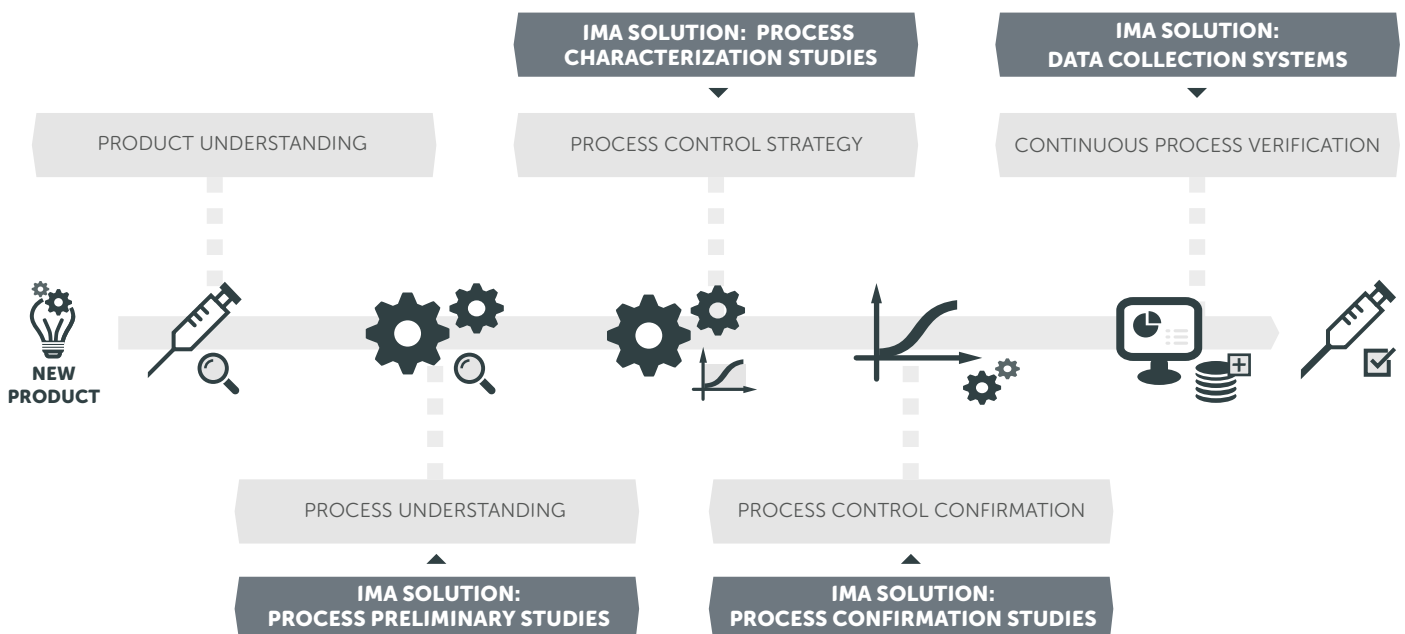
IMA SOLUTION: PROCESS CHARACTERIZATION STUDIES

IMA SOLUTION: DATA COLLECTION SYSTEMS

PRODUCT UNDERSTANDING

PROCESS CONTROL STRATEGY

CONTINUOUS PROCESS VERIFICATION

NEW PRODUCT

PROCESS UNDERSTANDING

PROCESS CONTROL CONFIRMATION

IMA SOLUTION: PROCESS PRELIMINARY STUDIES

IMA SOLUTION: PROCESS CONFIRMATION STUDIES